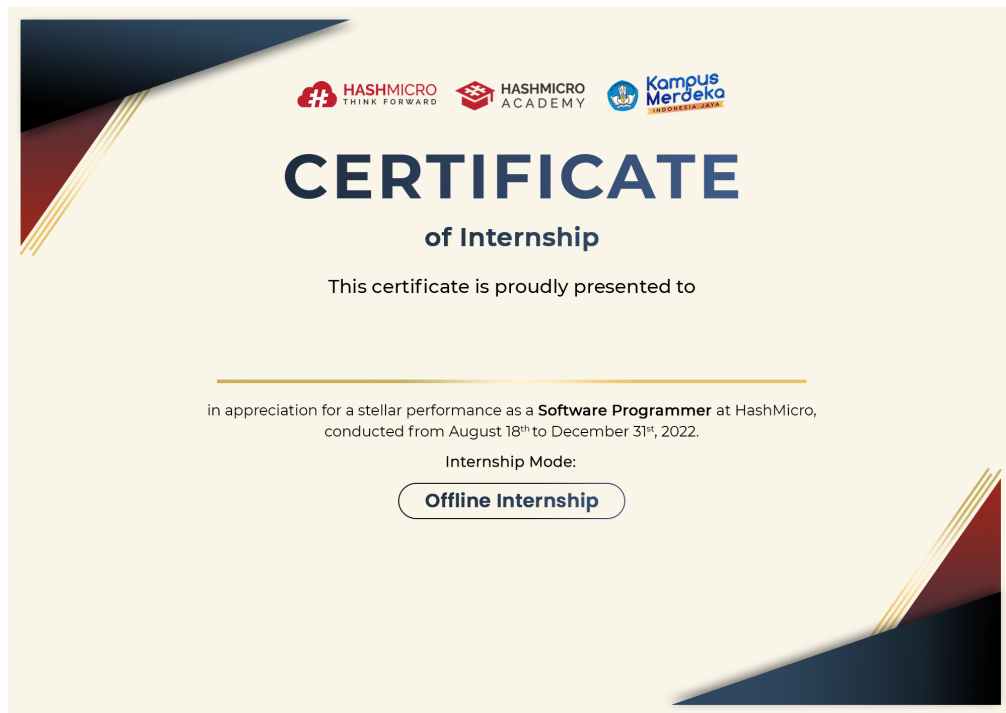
HASHMICRO
THINK FORWARD

HASHMICRO
ACADEMY

Kampus
Merdeka
INDONESIA JAYA

CERTIFICATE

of Internship

This certificate is proudly presented to

in appreciation for a stellar performance as a **Software Programmer** at HashMicro, conducted from August 18$^{th}$ to December 31$^{st}$, 2022.

Internship Mode:

Offline Internship